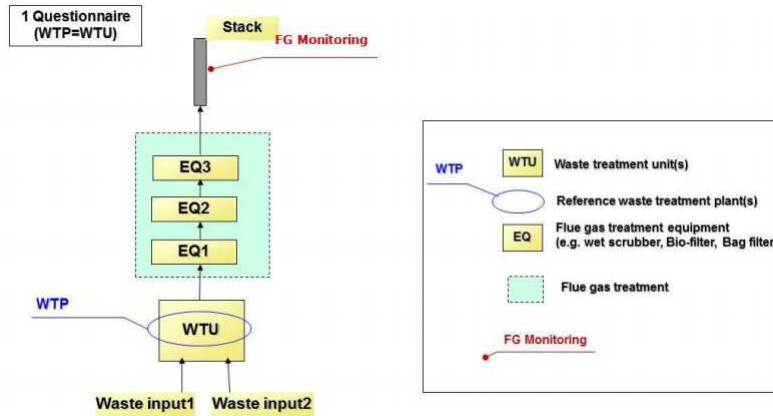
1 Questionnaire (WTP=WTU)

Stack

FG Monitoring

EQ3

EQ2

EQ1

WTP

WTU

Waste input1

Waste input2

WTP

WTU Waste treatment unit(s)

Reference waste treatment plant(s)

EQ Flue gas treatment equipment (e.g. wet scrubber, Bio-filter, Bag filter

Flue gas treatment

FG Monitoring